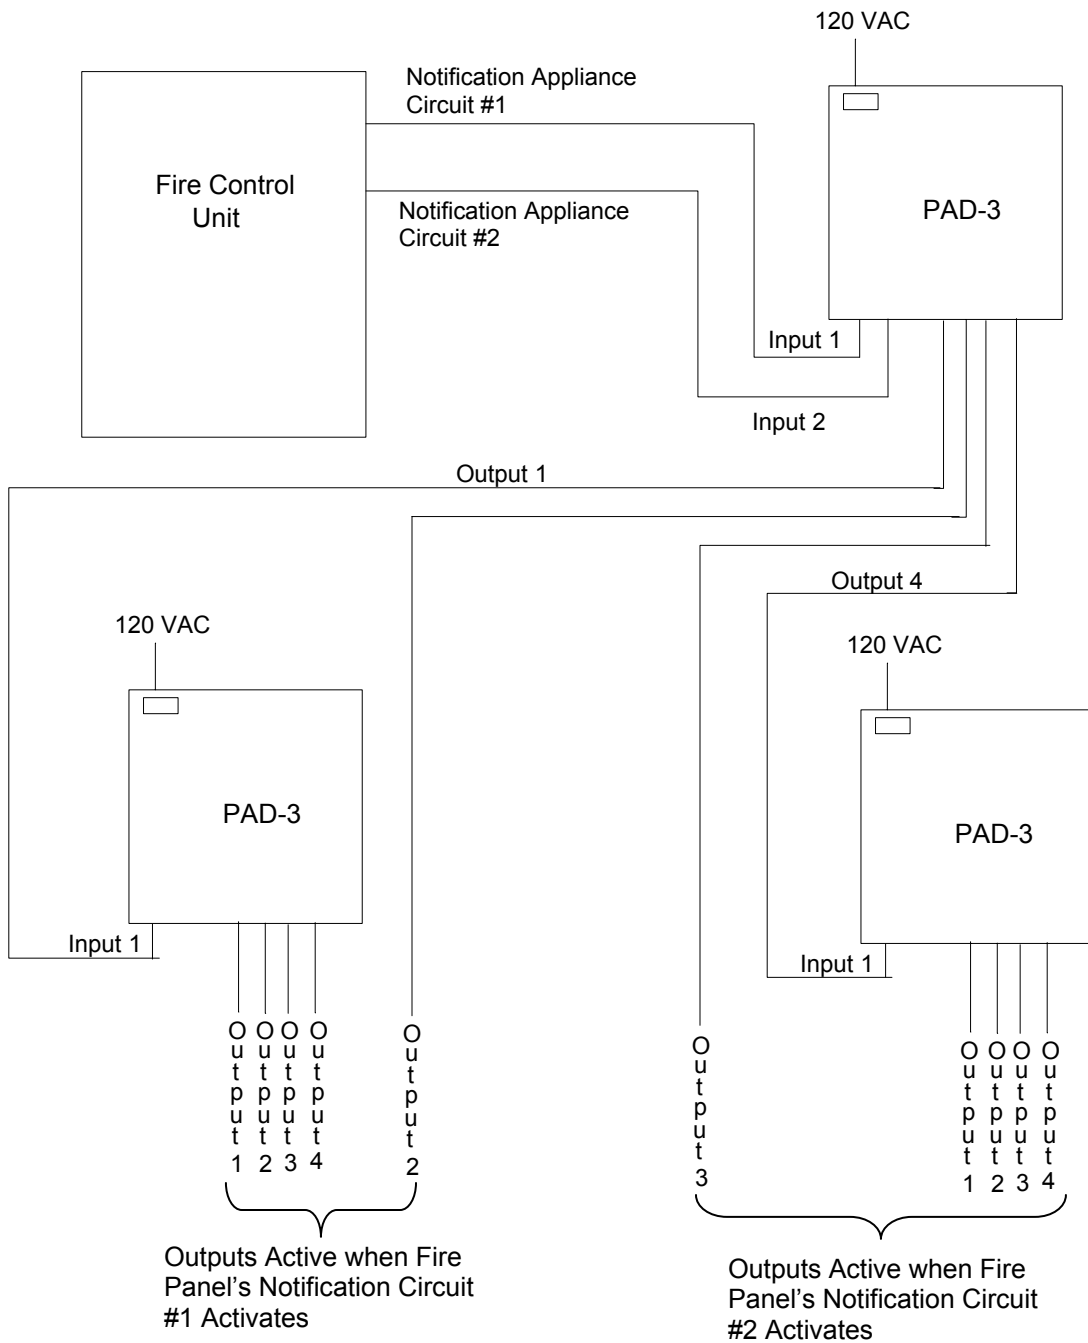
120 VAC

Notification Appliance Circuit #1

Fire Control Unit

Notification Appliance Circuit #2

PAD-3

Input 1

Input 2

Output 1

Output 4

120 VAC

PAD-3

Input 1

Output 1 Output 2 Output 3 Output 4

Output 2

120 VAC

PAD-3

Input 1

Output 3

Output 1 Output 2 Output 3 Output 4

Outputs Active when Fire Panel's Notification Circuit #1 Activates

Outputs Active when Fire Panel's Notification Circuit #2 Activates